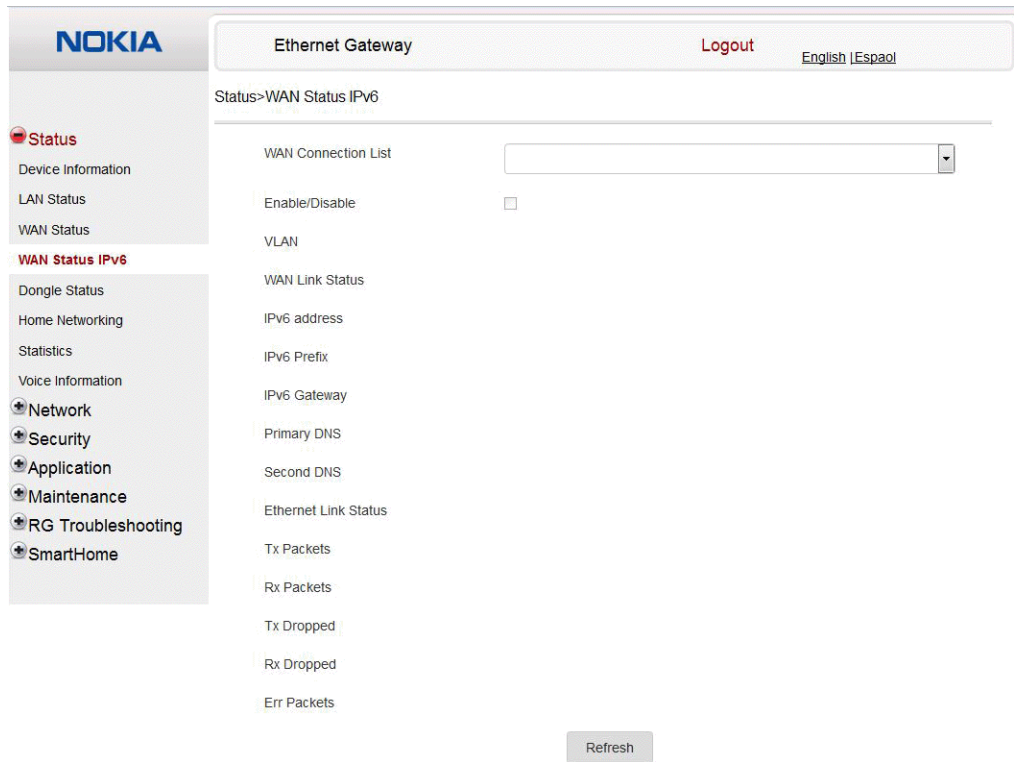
NOKIA

Ethernet Gateway

Logout

English |Espaol

Status>WAN Status IPv6

Status
Device Information
LAN Status
WAN Status
WAN Status IPv6
Dongle Status
Home Networking
Statistics
Voice Information
Network
Security
Application
Maintenance
RG Troubleshooting
SmartHome

WAN Connection List

Enable/Disable

VLAN

WAN Link Status

IPv6 address

IPv6 Prefix

IPv6 Gateway

Primary DNS

Second DNS

Ethernet Link Status

Tx Packets

Rx Packets

Tx Dropped

Rx Dropped

Err Packets

Refresh